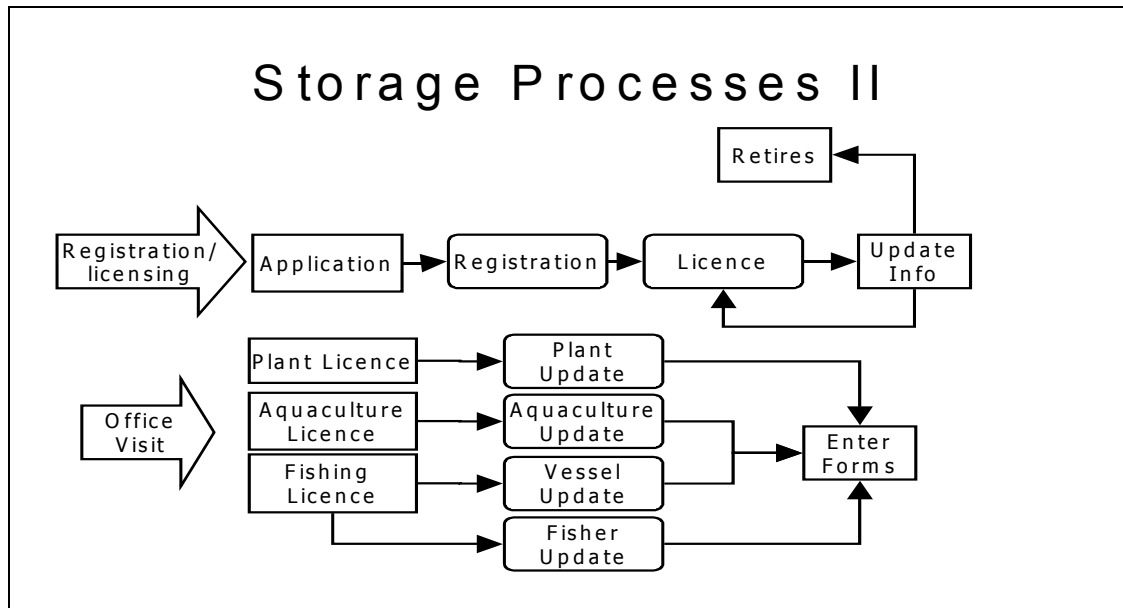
Storage Processes II

Retires

Registration/ licensing

Application

Registration

Licence

Update Info

Plant Licence

Plant Update

Office Visit

Aquaculture Licence

Aquaculture Update

Enter Forms

Fishing Licence

Vessel Update

Fisher Update